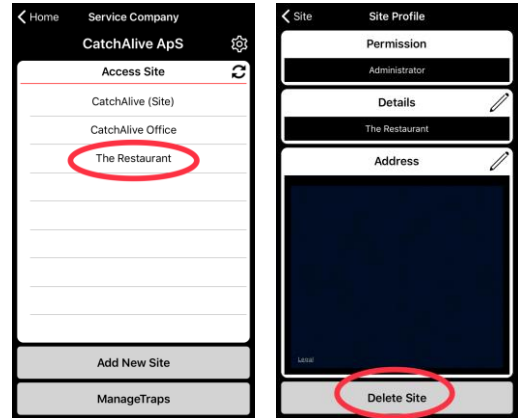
Home Service Company

CatchAlive ApS

Access Site

CatchAlive (Site)

CatchAlive Office

The Restaurant

Add New Site

ManageTraps

Site Site Profile

Permission

Administrator

Details

The Restaurant

Address

Legal

Delete Site